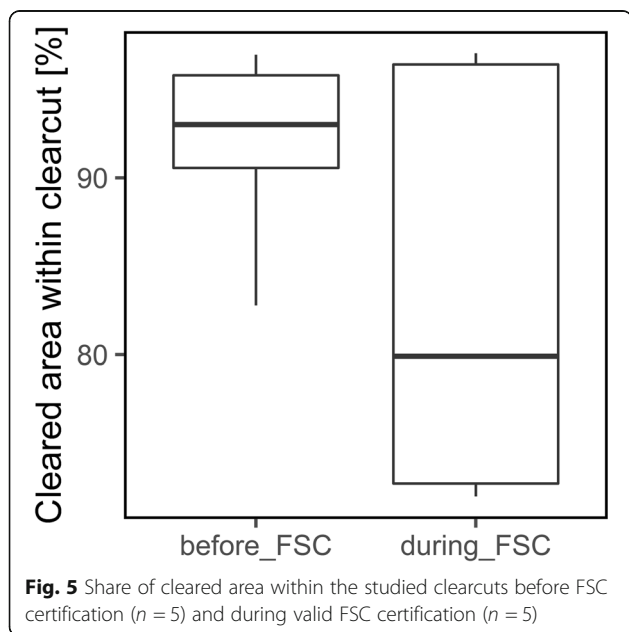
Cleared area within clearcut [%]

90

80

before_FSC

during_FSC

**Fig. 5** Share of cleared area within the studied clearcuts before FSC certification ($n = 5$) and during valid FSC certification ($n = 5$)